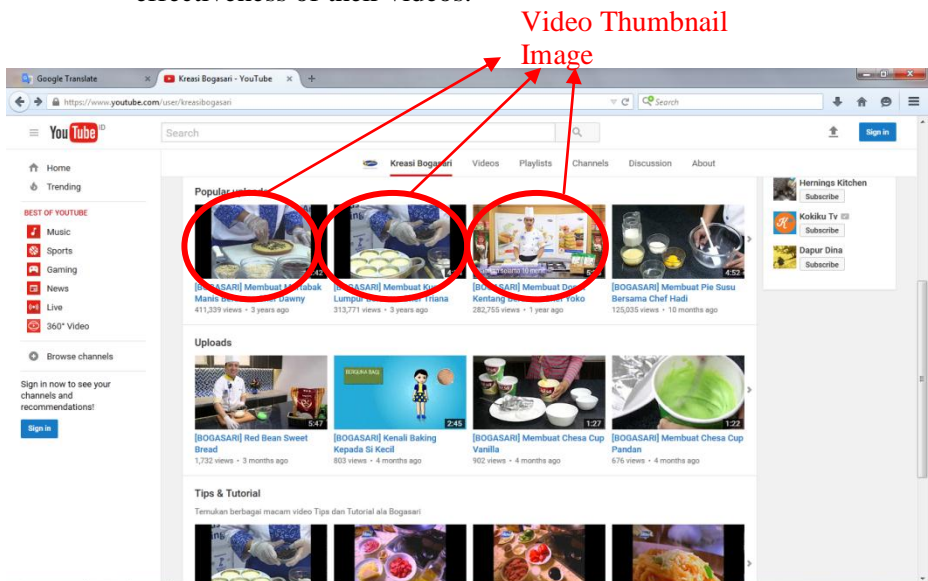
effectiveness of their videos.

Video Thumbnail Image

Google Translate
Kreasi Bogasari - YouTube
https://www.youtube.com/user/kreasibogasari
Search

YouTube ID
Search
Sign in

Home
Trending
BEST OF YOUTUBE
Music
Sports
Gaming
News
Live
360° Video
Browse channels
Sign in now to see your channels and recommendations!
Sign in

Kreasi Bogasari Videos Playlists Channels Discussion About

Hernings Kitchen
Subscribe
Kokiku Tv
Subscribe
Dapur Dina
Subscribe

Popular uploads
[BOGASARI] Membuat M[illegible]tabak Manis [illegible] Dawny
411,339 views • 3 years ago
[BOGASARI] Membuat Ku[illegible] Lumpur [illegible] Triana
313,771 views • 3 years ago
[BOGASARI] Membuat Do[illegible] Kentang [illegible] Yoko
282,755 views • 1 year ago
[BOGASARI] Membuat Pie Susu Bersama Chef Hadi
125,035 views • 10 months ago
4:52

Uploads
5:47
[BOGASARI] Red Bean Sweet Bread
1,732 views • 3 months ago
2:45
[BOGASARI] Kenali Baking Kepada Si Kecil
803 views • 4 months ago
1:27
[BOGASARI] Membuat Chesa Cup Vanilla
902 views • 4 months ago
1:22
[BOGASARI] Membuat Chesa Cup Pandan
676 views • 4 months ago

Tips & Tutorial
Temukan berbagai macam video Tips dan Tutorial ala Bogasari